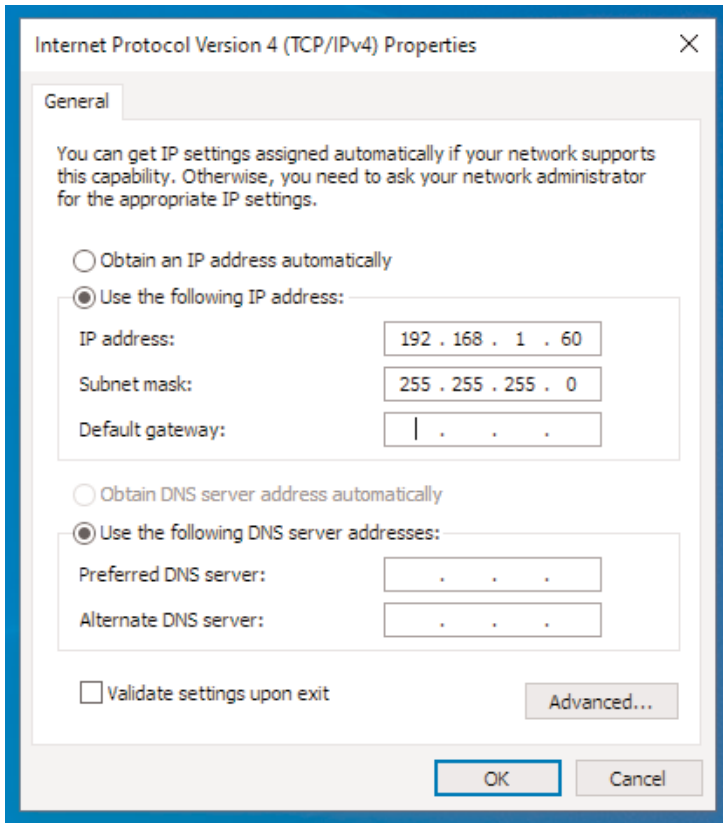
Internet Protocol Version 4 (TCP/IPv4) Properties

×

General

You can get IP settings assigned automatically if your network supports this capability. Otherwise, you need to ask your network administrator for the appropriate IP settings.

Obtain an IP address automatically

Use the following IP address:

IP address: 192 . 168 . 1 . 60

Subnet mask: 255 . 255 . 255 . 0

Default gateway: . . .

Obtain DNS server address automatically

Use the following DNS server addresses:

Preferred DNS server: . . .

Alternate DNS server: . . .

Validate settings upon exit

Advanced...

OK

Cancel